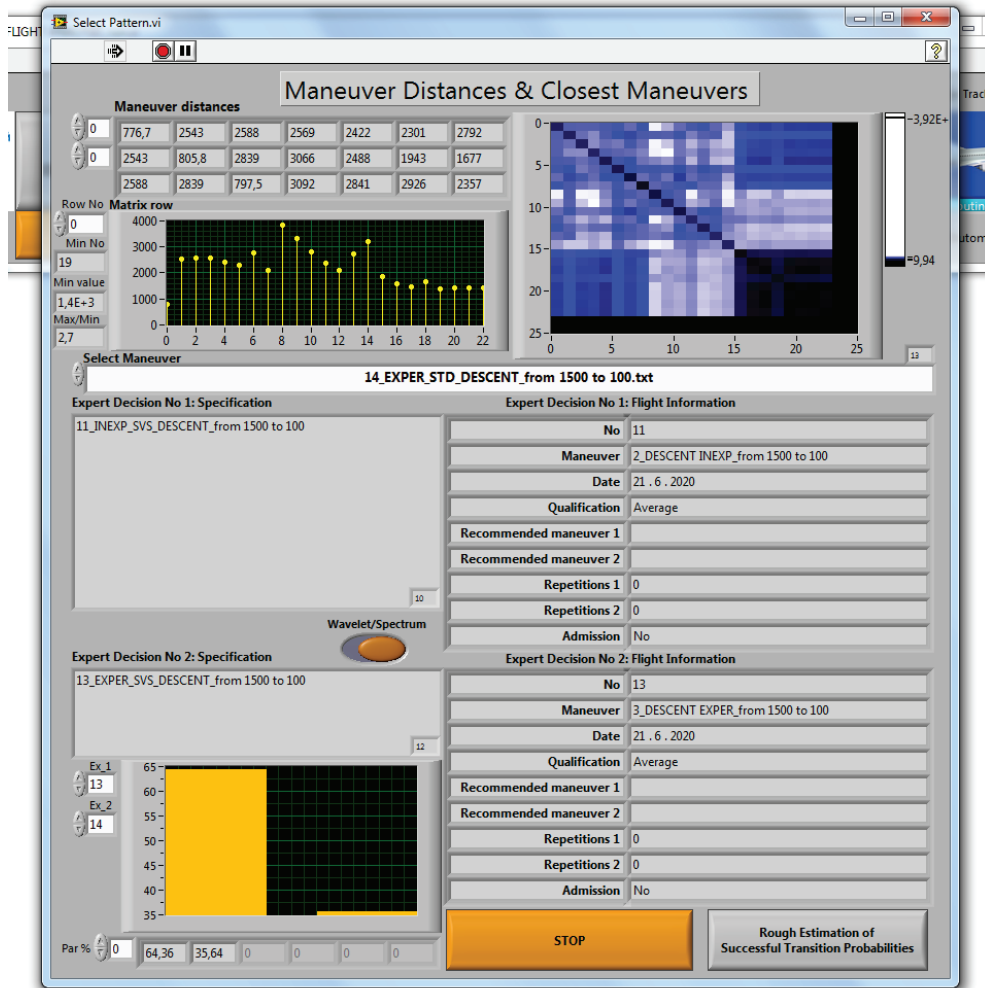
Select Pattern.vi

FLIGHT

Trac

Maneuver Distances & Closest Maneuvers

Maneuver distances

0
0

| 776,7 | 2543 | 2588 | 2569 | 2422 | 2301 | 2792 |
|---|---|---|---|---|---|---|
| 2543 | 805,8 | 2839 | 3066 | 2488 | 1943 | 1677 |
| 2588 | 2839 | 797,5 | 3092 | 2841 | 2926 | 2357 |

Row No
0
Matrix row
Min No
19
Min value
1,4E+3
Max/Min
2,7

4000
3000
2000
1000
0
0 2 4 6 8 10 12 14 16 18 20 22

0
5
10
15
20
25
0 5 10 15 20 25

3,92E+
9,94

13

Select Maneuver
14_EXPER_STD_DESCENT_from 1500 to 100.txt

Expert Decision No 1: Specification
11_INEXP_SVS_DESCENT_from 1500 to 100
10

Expert Decision No 1: Flight Information
No 11
Maneuver 2_DESCENT INEXP_from 1500 to 100
Date 21 . 6 . 2020
Qualification Average
Recommended maneuver 1
Recommended maneuver 2
Repetitions 1 0
Repetitions 2 0
Admission No

Wavelet/Spectrum

Expert Decision No 2: Specification
13_EXPER_SVS_DESCENT_from 1500 to 100
12

Expert Decision No 2: Flight Information
No 13
Maneuver 3_DESCENT EXPER_from 1500 to 100
Date 21 . 6 . 2020
Qualification Average
Recommended maneuver 1
Recommended maneuver 2
Repetitions 1 0
Repetitions 2 0
Admission No

Ex_1
13
Ex_2
14

65
60
55
50
45
40
35

Par % 0
64,36 35,64 0 0 0 0

STOP

Rough Estimation of Successful Transition Probabilities